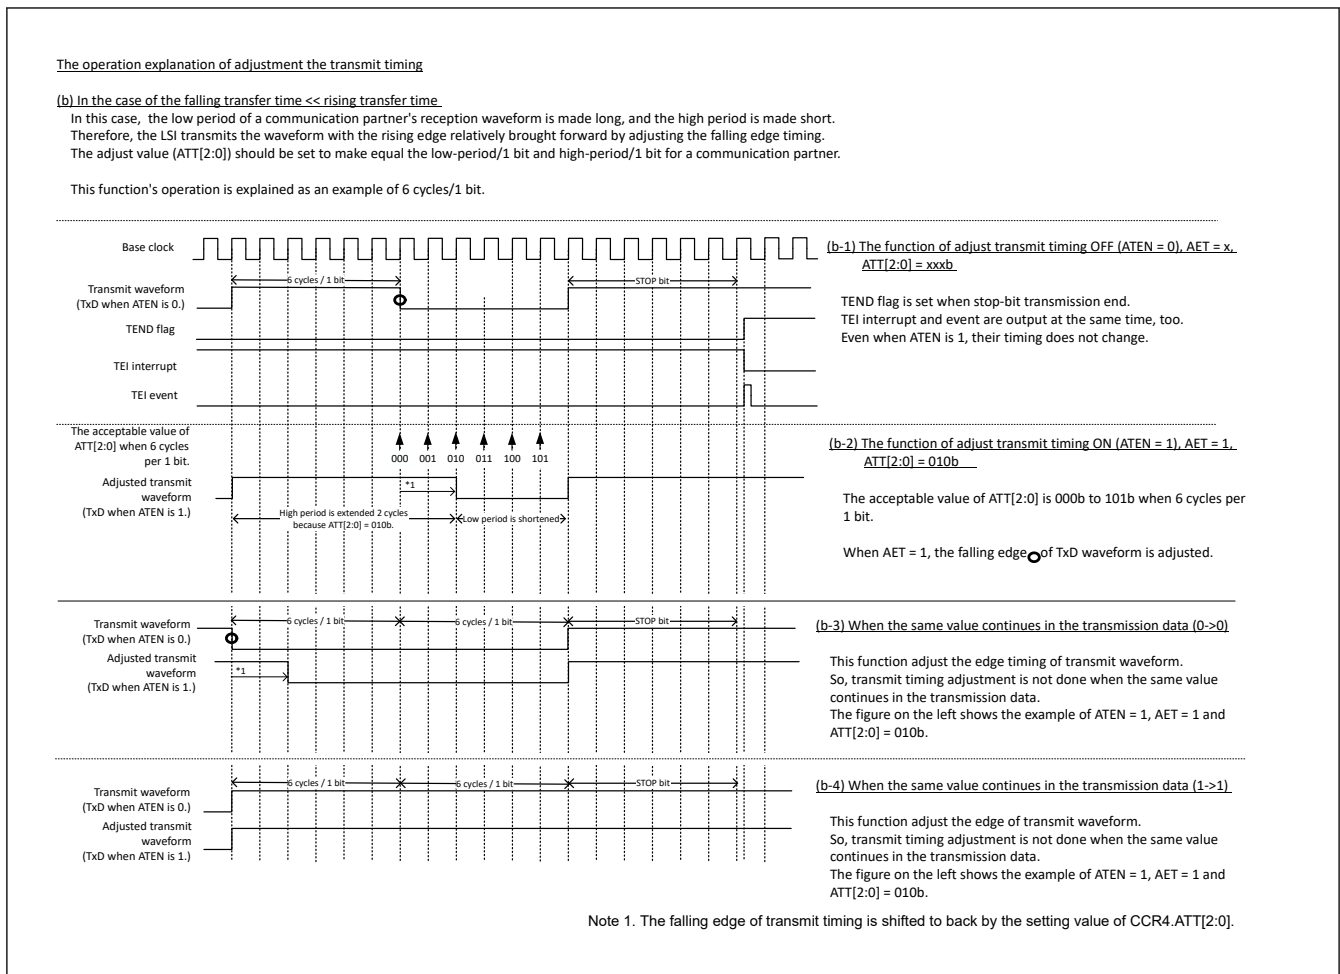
The operation explanation of adjustment the transmit timing

(b) In the case of the falling transfer time << rising transfer time
In this case, the low period of a communication partner's reception waveform is made long, and the high period is made short.
Therefore, the LSI transmits the waveform with the rising edge relatively brought forward by adjusting the falling edge timing.
The adjust value (ATT[2:0]) should be set to make equal the low-period/1 bit and high-period/1 bit for a communication partner.

This function's operation is explained as an example of 6 cycles/1 bit.

Base clock

Transmit waveform (TxD when ATEN is 0.)

6 cycles / 1 bit

STOP bit

TEND flag

TEI interrupt

TEI event

(b-1) The function of adjust transmit timing OFF (ATEN = 0), AET = x, ATT[2:0] = xxxb

TEND flag is set when stop-bit transmission end.
TEI interrupt and event are output at the same time, too.
Even when ATEN is 1, their timing does not change.

The acceptable value of ATT[2:0] when 6 cycles per 1 bit.

000 001 010 011 100 101

Adjusted transmit waveform (TxD when ATEN is 1.)

*1

High period is extended 2 cycles because ATT[2:0] = 010b.

Low period is shortened

(b-2) The function of adjust transmit timing ON (ATEN = 1), AET = 1, ATT[2:0] = 010b

The acceptable value of ATT[2:0] is 000b to 101b when 6 cycles per 1 bit.

When AET = 1, the falling edge of TxD waveform is adjusted.

Transmit waveform (TxD when ATEN is 0.)

6 cycles / 1 bit

6 cycles / 1 bit

STOP bit

Adjusted transmit waveform (TxD when ATEN is 1.)

*1

(b-3) When the same value continues in the transmission data (0->0)

This function adjust the edge timing of transmit waveform.
So, transmit timing adjustment is not done when the same value continues in the transmission data.
The figure on the left shows the example of ATEN = 1, AET = 1 and ATT[2:0] = 010b.

Transmit waveform (TxD when ATEN is 0.)

6 cycles / 1 bit

6 cycles / 1 bit

STOP bit

Adjusted transmit waveform (TxD when ATEN is 1.)

(b-4) When the same value continues in the transmission data (1->1)

This function adjust the edge of transmit waveform.
So, transmit timing adjustment is not done when the same value continues in the transmission data.
The figure on the left shows the example of ATEN = 1, AET = 1 and ATT[2:0] = 010b.

Note 1. The falling edge of transmit timing is shifted to back by the setting value of CCR4.ATT[2:0].